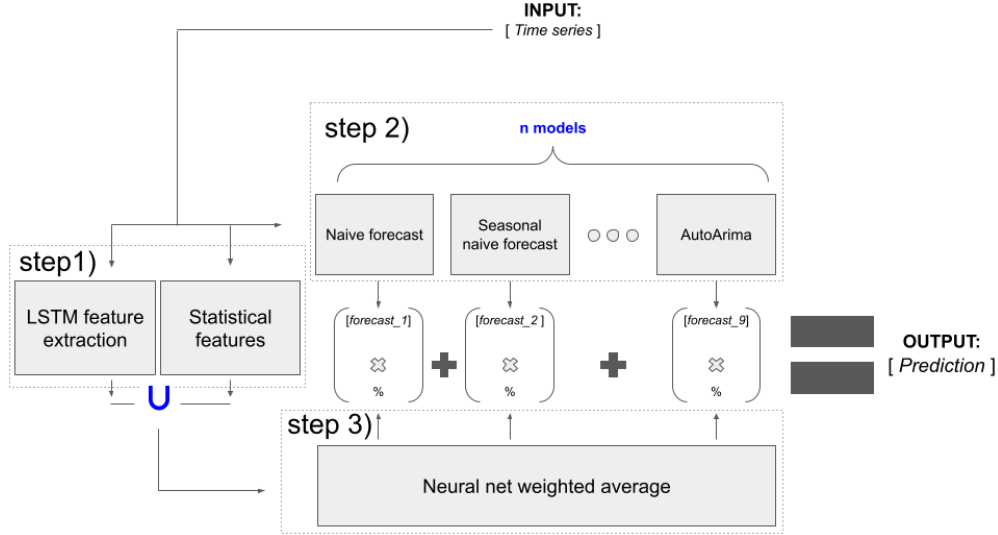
INPUT:
[ *Time series* ]

step 2)

n models

Naive forecast

Seasonal naive forecast

AutoArima

step1)

LSTM feature extraction

Statistical features

[*forecast_1*]
%

[*forecast_2*]
%

[*forecast_9*]
%

OUTPUT:
[ *Prediction* ]

U

step 3)

Neural net weighted average